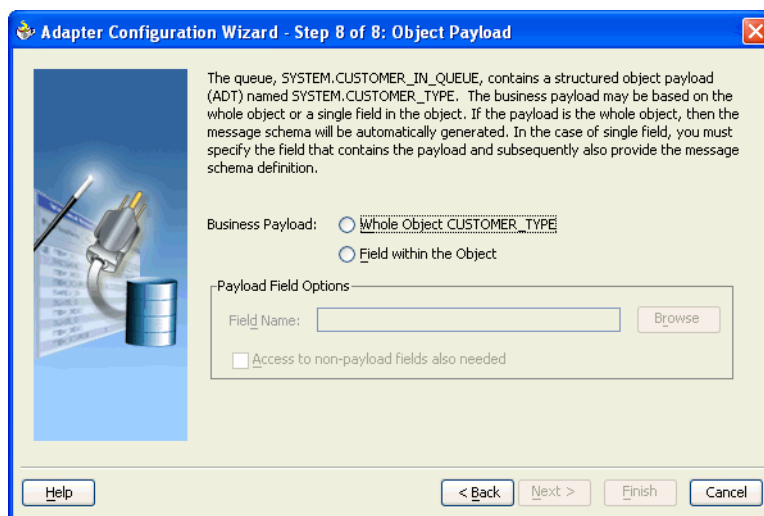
Adapter Configuration Wizard - Step 8 of 8: Object Payload

The queue, SYSTEM.CUSTOMER_IN_QUEUE, contains a structured object payload (ADT) named SYSTEM.CUSTOMER_TYPE. The business payload may be based on the whole object or a single field in the object. If the payload is the whole object, then the message schema will be automatically generated. In the case of single field, you must specify the field that contains the payload and subsequently also provide the message schema definition.

Business Payload: Whole Object CUSTOMER_TYPE
Field within the Object

Payload Field Options
Field Name:
Browse
Access to non-payload fields also needed

Help
< Back
Next >
Finish
Cancel